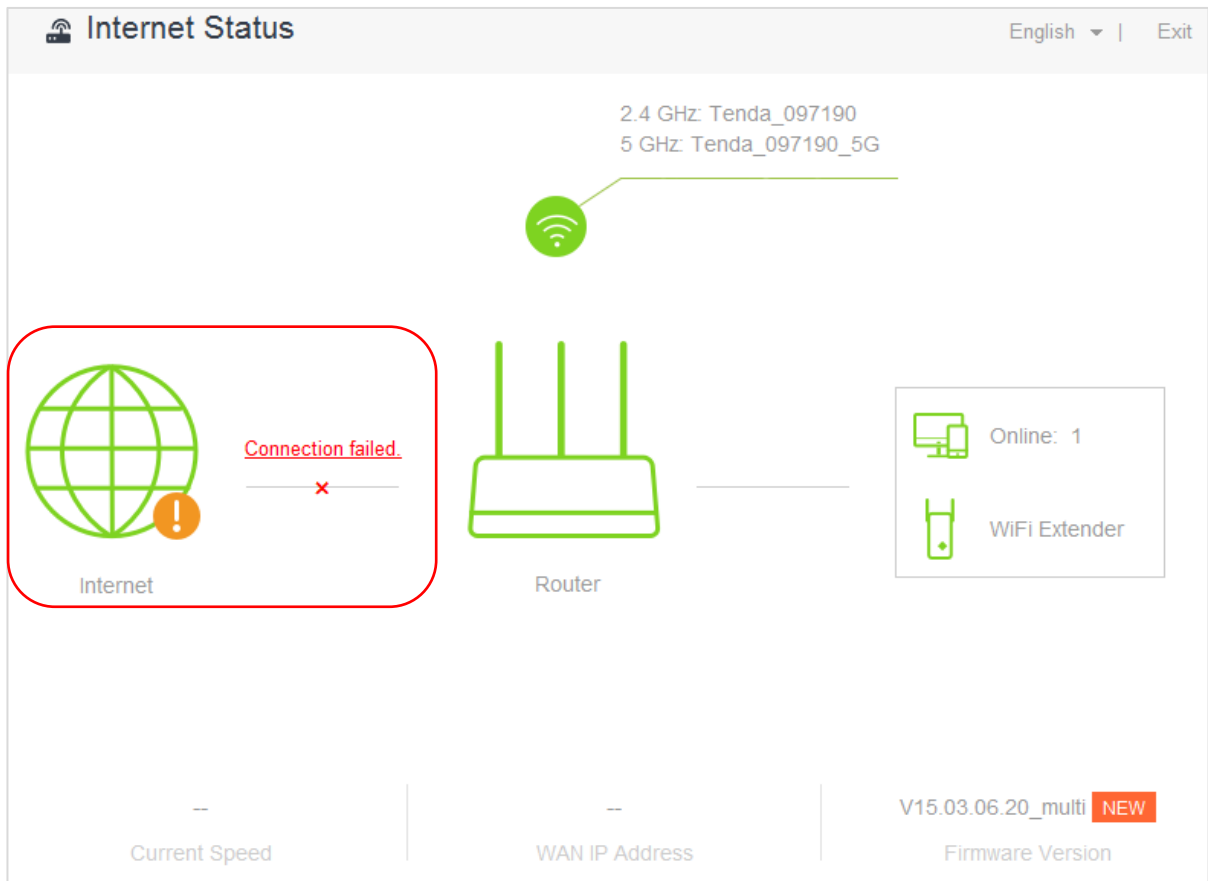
Internet Status

English | Exit

2.4 GHz: Tenda_097190
5 GHz: Tenda_097190_5G

Connection failed.

Internet

Router

Online: 1

WiFi Extender

--
Current Speed

--
WAN IP Address

V15.03.06.20_multi NEW
Firmware Version